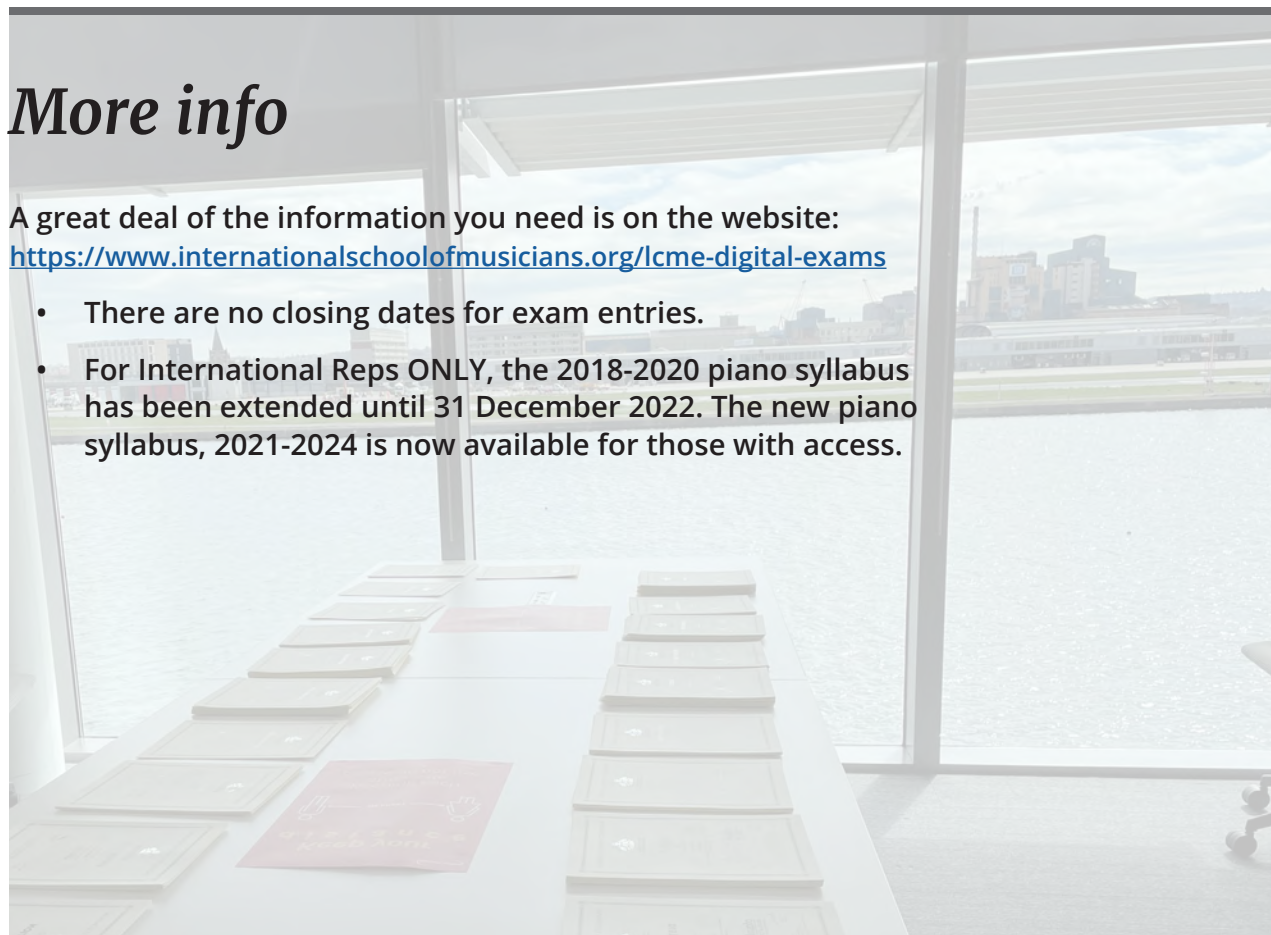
More info

A great deal of the information you need is on the website: https://www.internationalschoolofmusicians.org/lcme-digital-exams

- There are no closing dates for exam entries.
- For International Reps ONLY, the 2018-2020 piano syllabus has been extended until 31 December 2022. The new piano syllabus, 2021-2024 is now available for those with access.